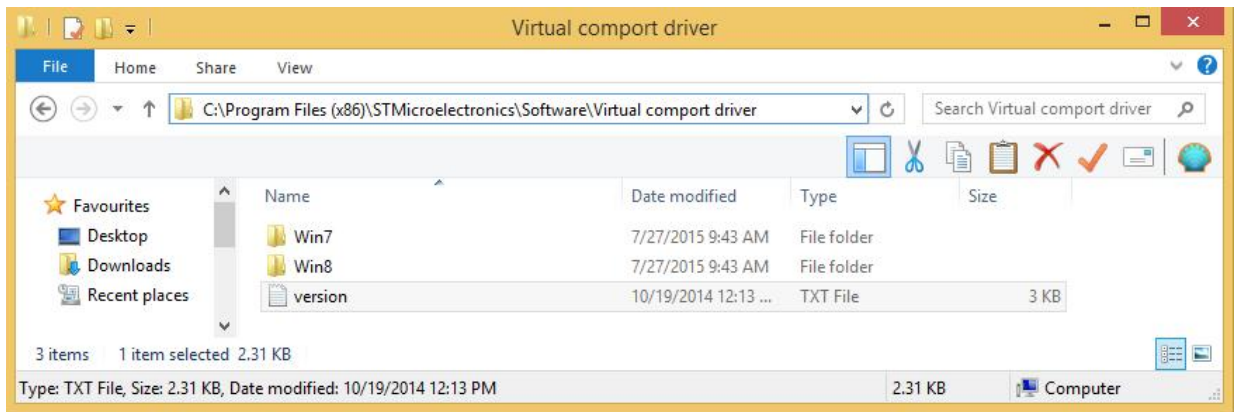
Virtual comport driver

File Home Share View

C:\Program Files (x86)\STMicroelectronics\Software\Virtual comport driver

Search Virtual comport driver

Favourites
Desktop
Downloads
Recent places

| Name | Date modified | Type | Size |
|---|---|---|---|
| Win7 | 7/27/2015 9:43 AM | File folder | |
| Win8 | 7/27/2015 9:43 AM | File folder | |
| version | 10/19/2014 12:13 ... | TXT File | 3 KB |

3 items 1 item selected 2.31 KB

Type: TXT File, Size: 2.31 KB, Date modified: 10/19/2014 12:13 PM 2.31 KB Computer